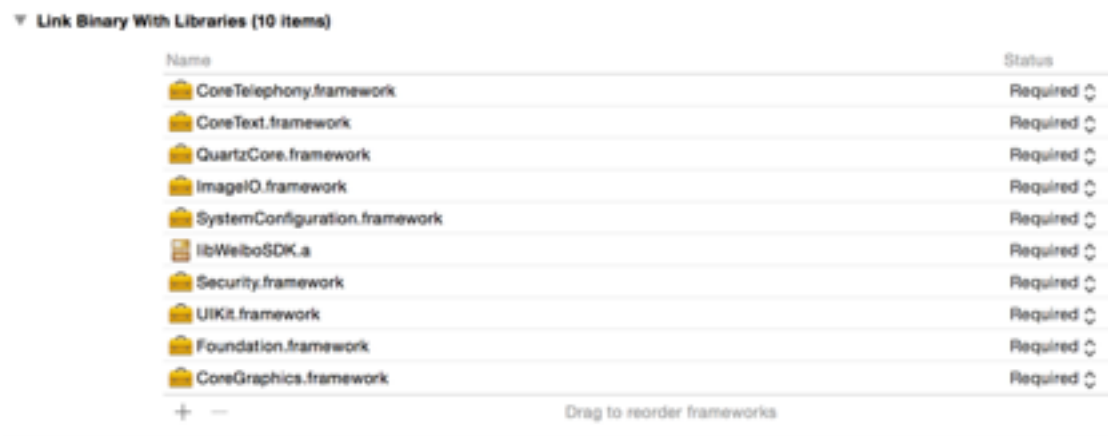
Link Binary With Libraries (10 items)

| Name | Status |
|---|---|
| CoreTelephony.framework | Required |
| CoreText.framework | Required |
| QuartzCore.framework | Required |
| ImageIO.framework | Required |
| SystemConfiguration.framework | Required |
| libWeiboSDK.a | Required |
| Security.framework | Required |
| UIKit.framework | Required |
| Foundation.framework | Required |
| CoreGraphics.framework | Required |

+ —

Drag to reorder frameworks